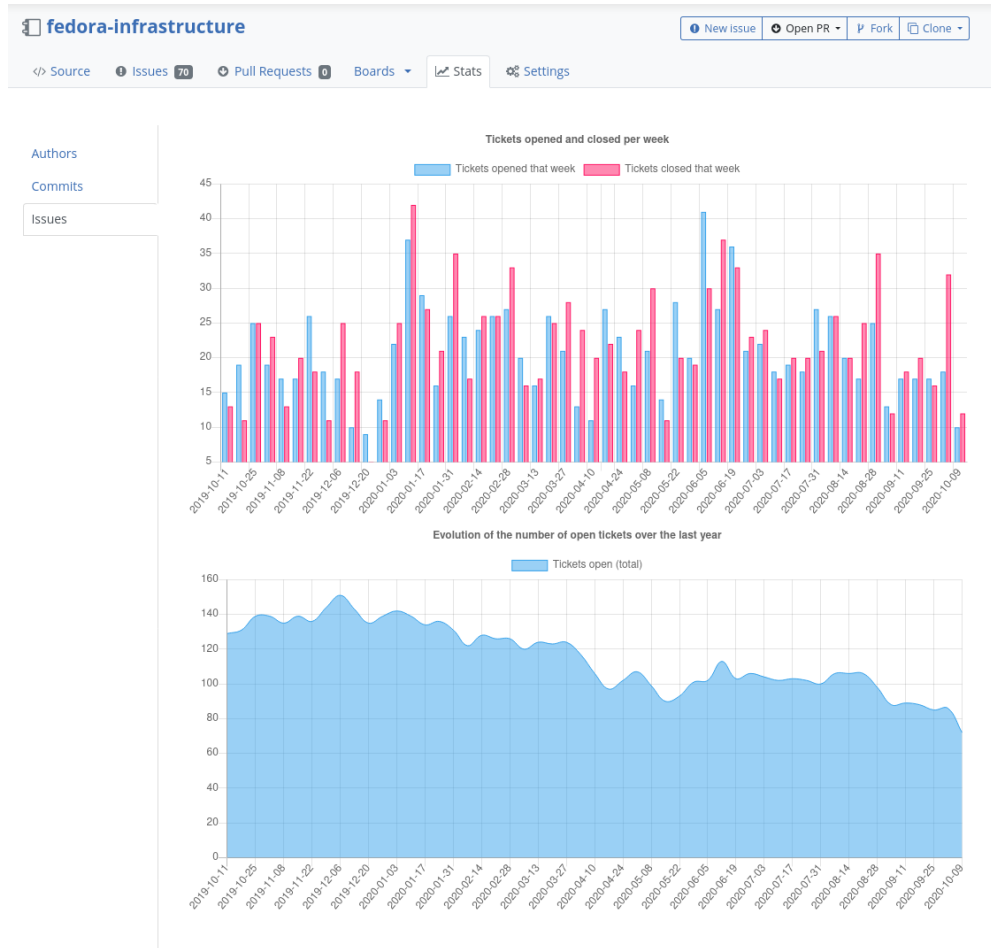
fedora-infrastructure

New issue | Open PR | Fork | Clone

Source | Issues 70 | Pull Requests 0 | Boards | Stats | Settings

Authors
Commits
Issues

Tickets opened and closed per week

Tickets opened that week | Tickets closed that week

45
40
35
30
25
20
15
10
5

2019-10-11 2019-10-25 2019-11-08 2019-11-22 2019-12-06 2019-12-20 2020-01-03 2020-01-17 2020-01-31 2020-02-14 2020-02-28 2020-03-13 2020-03-27 2020-04-10 2020-04-24 2020-05-08 2020-05-22 2020-06-05 2020-06-19 2020-07-03 2020-07-17 2020-07-31 2020-08-14 2020-08-28 2020-09-11 2020-09-25 2020-10-09

Evolution of the number of open tickets over the last year

Tickets open (total)

160
140
120
100
80
60
40
20
0

2019-10-11 2019-10-25 2019-11-08 2019-11-22 2019-12-06 2019-12-20 2020-01-03 2020-01-17 2020-01-31 2020-02-14 2020-02-28 2020-03-13 2020-03-27 2020-04-10 2020-04-24 2020-05-08 2020-05-22 2020-06-05 2020-06-19 2020-07-03 2020-07-17 2020-07-31 2020-08-14 2020-08-28 2020-09-11 2020-09-25 2020-10-09